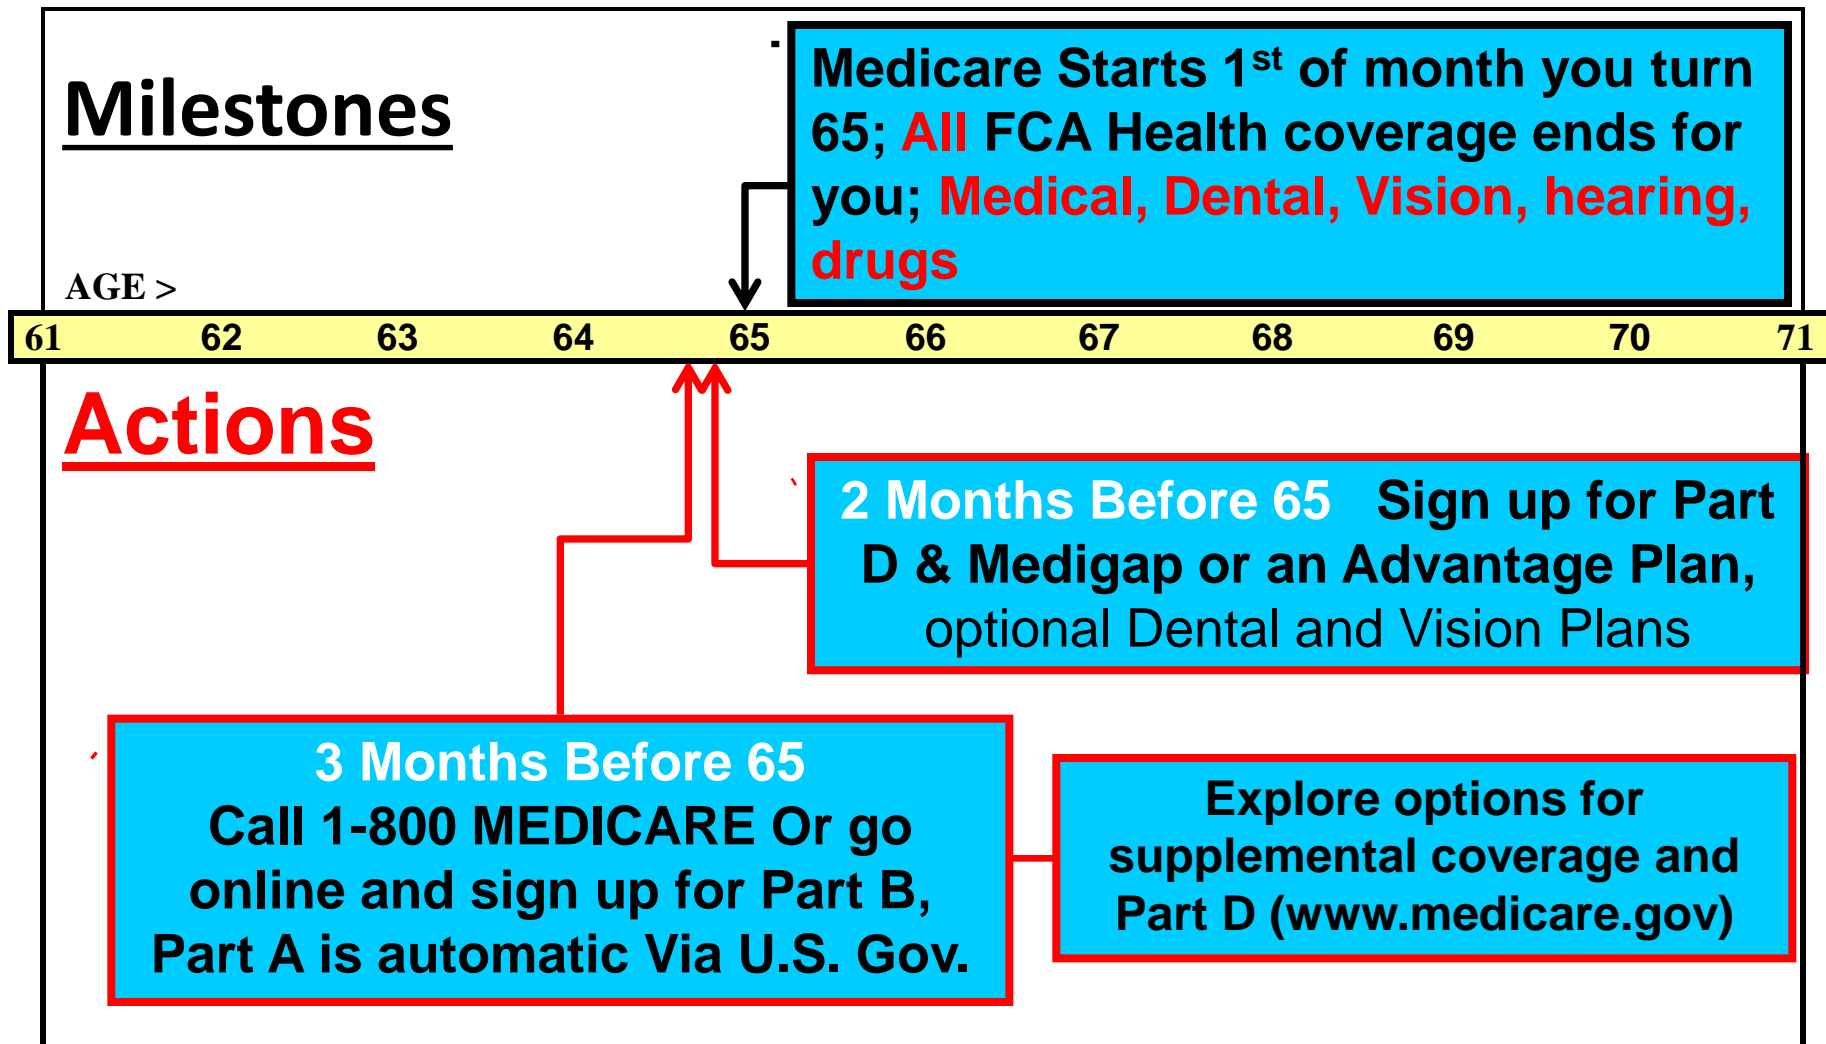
Milestones

Medicare Starts 1$^{st}$ of month you turn 65; All FCA Health coverage ends for you; Medical, Dental, Vision, hearing, drugs

AGE >

| 61 | 62 | 63 | 64 | 65 | 66 | 67 | 68 | 69 | 70 | 71 |
|---|---|---|---|---|---|---|---|---|---|---|

Actions

2 Months Before 65 Sign up for Part D & Medigap or an Advantage Plan, optional Dental and Vision Plans

3 Months Before 65
Call 1-800 MEDICARE Or go online and sign up for Part B, Part A is automatic Via U.S. Gov.

Explore options for supplemental coverage and Part D (www.medicare.gov)